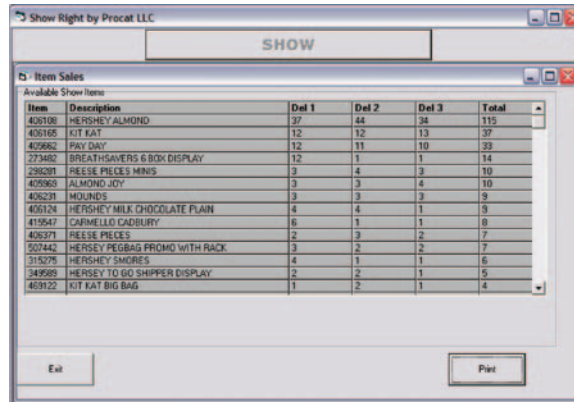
Show Right by Procat LLC

SHOW

Item Sales

Available Show Items

| Item | Description | Del 1 | Del 2 | Del 3 | Total |
|---|---|---|---|---|---|
| 406108 | HERSHEY ALMOND | 37 | 44 | 34 | 115 |
| 406165 | KIT KAT | 12 | 12 | 13 | 37 |
| 405662 | PAY DAY | 12 | 11 | 10 | 33 |
| 273482 | BREATHSAVERS 6 BOX DISPLAY | 12 | 1 | 1 | 14 |
| 298281 | REESE PIECES MINIS | 3 | 4 | 3 | 10 |
| 405969 | ALMOND JOY | 3 | 3 | 4 | 10 |
| 406231 | MOUNDS | 3 | 3 | 3 | 9 |
| 406124 | HERSHEY MILK CHOCOLATE PLAIN | 4 | 4 | 1 | 9 |
| 415547 | CARMELLO CADBURY | 6 | 1 | 1 | 8 |
| 406371 | REESE PIECES | 2 | 3 | 2 | 7 |
| 507442 | HERSEY PEGBAG PROMO WITH RACK | 3 | 2 | 2 | 7 |
| 315275 | HERSHEY SMORES | 4 | 1 | 1 | 6 |
| 349589 | HERSEY TO GO SHIPPER DISPLAY | 2 | 2 | 1 | 5 |
| 469122 | KIT KAT BIG BAG | 1 | 2 | 1 | 4 |

Exit

Print